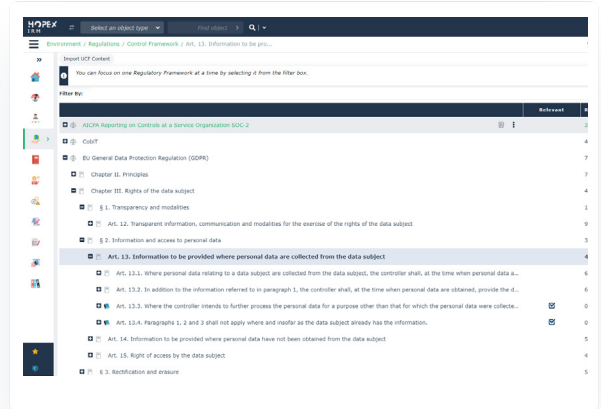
HOPEX IRM

Select an object type

Find object

Environment / Regulations / Control Framework / Art. 13. Information to be pro...

Import UCF Content

You can focus on one Regulatory Framework at a time by selecting it from the filter box.

Filter By:

Relevant

AICPA Reporting on Controls at a Service Organization SOC 2

CobiT

EU General Data Protection Regulation (GDPR)

Chapter II. Principles

Chapter III. Rights of the data subject

§ 1. Transparency and modalities

Art. 12. Transparent information, communication and modalities for the exercise of the rights of the data subject

§ 2. Information and access to personal data

Art. 13. Information to be provided where personal data are collected from the data subject

Art. 13.1. Where personal data relating to a data subject are collected from the data subject, the controller shall, at the time when personal data a...

Art. 13.2. In addition to the information referred to in paragraph 1, the controller shall, at the time when personal data are obtained, provide the d...

Art. 13.3. Where the controller intends to further process the personal data for a purpose other than that for which the personal data were collecte...

Art. 13.4. Paragraphs 1, 2 and 3 shall not apply where and insofar as the data subject already has the information.

Art. 14. Information to be provided where personal data have not been obtained from the data subject

Art. 15. Right of access by the data subject

§ 3. Rectification and erasure